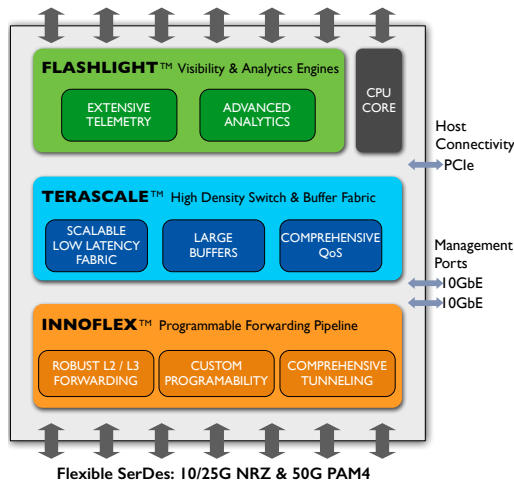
FLASHLIGHT™ Visibility & Analytics Engines

EXTENSIVE TELEMETRY

ADVANCED ANALYTICS

CPU CORE

Host Connectivity

PCIe

TERASCALE™ High Density Switch & Buffer Fabric

SCALABLE LOW LATENCY FABRIC

LARGE BUFFERS

COMPREHENSIVE QoS

Management Ports

10GbE

10GbE

INNOFLEX™ Programmable Forwarding Pipeline

ROBUST L2 / L3 FORWARDING

CUSTOM PROGRAMABILITY

COMPREHENSIVE TUNNELING

Flexible SerDes: 10/25G NRZ & 50G PAM4